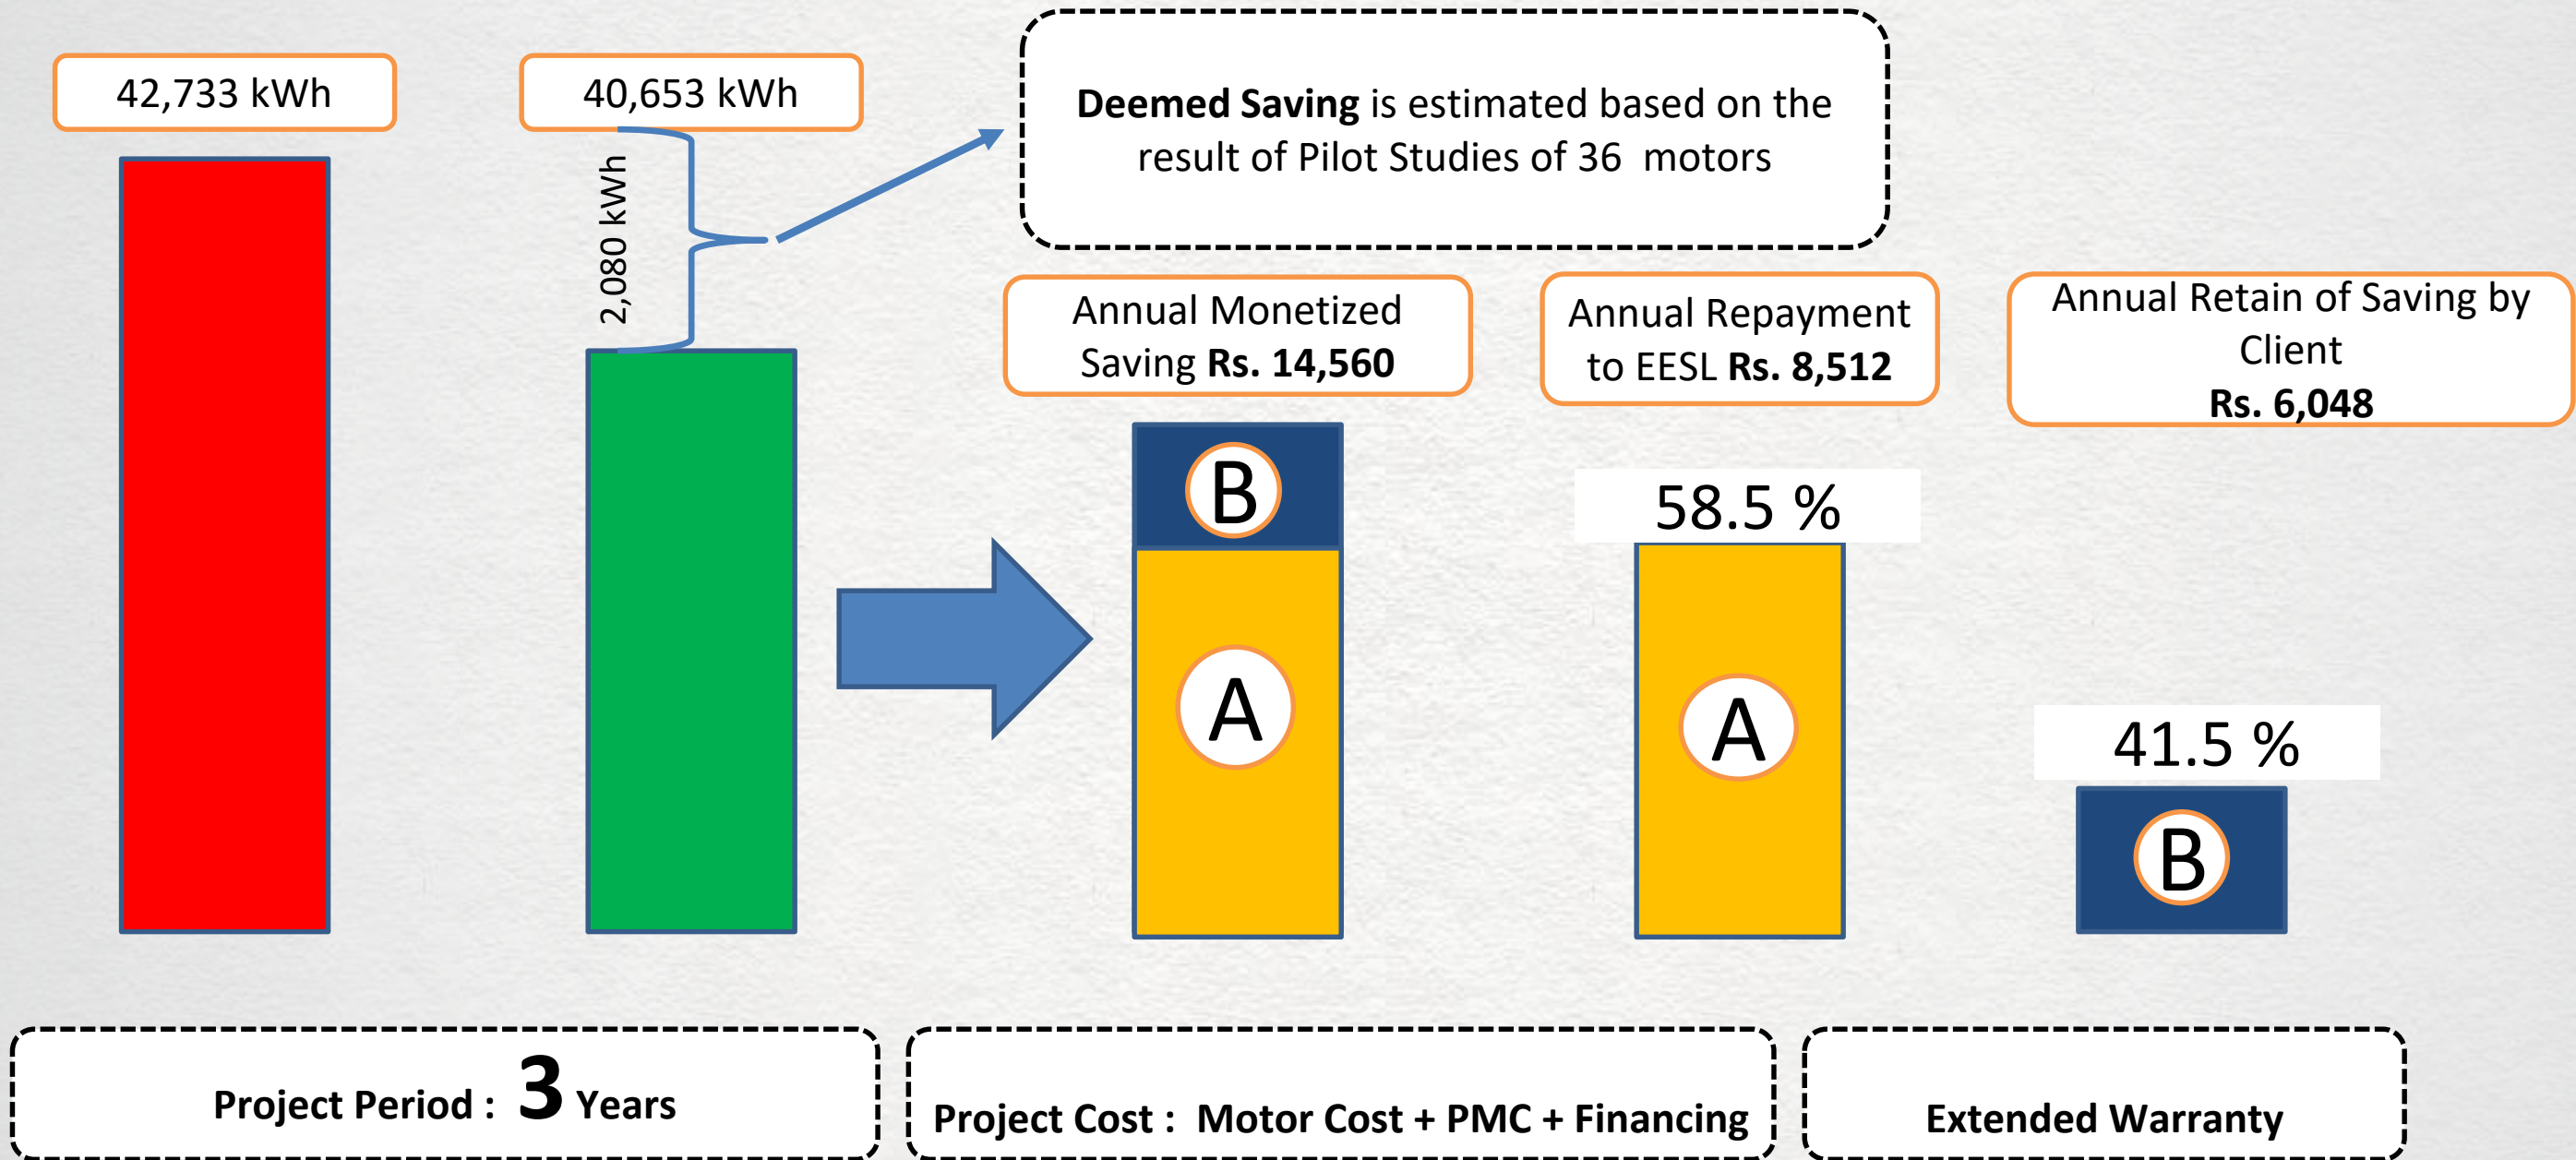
42,733 kWh

40,653 kWh

2,080 kWh

**Deemed Saving** is estimated based on the result of Pilot Studies of 36 motors

Annual Monetized Saving **Rs. 14,560**

Annual Repayment to EESL **Rs. 8,512**

Annual Retain of Saving by Client **Rs. 6,048**

B

A

58.5 %

A

41.5 %

B

**Project Period : 3 Years**

**Project Cost : Motor Cost + PMC + Financing**

**Extended Warranty**